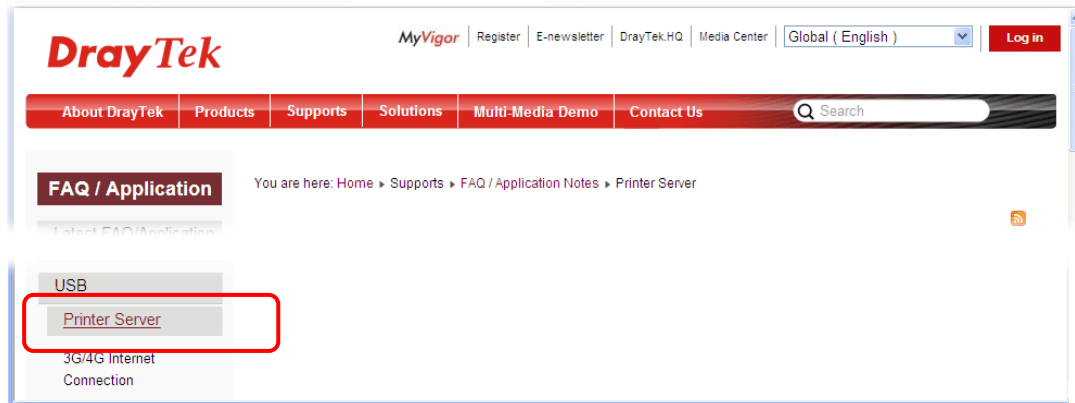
DrayTek

MyVigor | Register | E-newsletter | DrayTek.HQ | Media Center | Global ( English ) | Log in

About DrayTek | Products | Supports | Solutions | Multi-Media Demo | Contact Us | Search

FAQ / Application

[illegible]

You are here: Home ▸ Supports ▸ FAQ / Application Notes ▸ Printer Server

USB

Printer Server

3G/4G Internet Connection